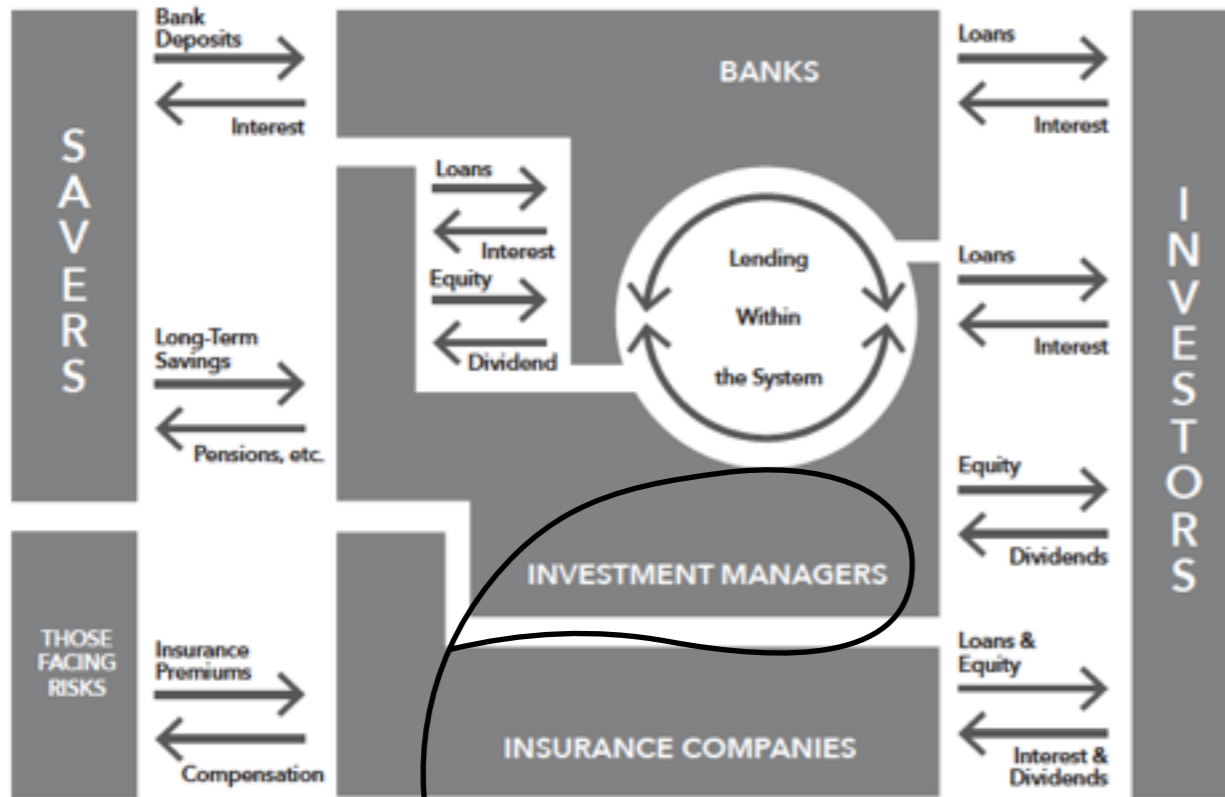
SAVERS

Bank Deposits

Interest

Long-Term Savings

Pensions, etc.

THOSE FACING RISKS

Insurance Premiums

Compensation

BANKS

Loans

Interest

Equity

Dividend

Lending Within the System

INVESTMENT MANAGERS

INSURANCE COMPANIES

Loans

Interest

Loans

Interest

Equity

Dividends

Loans & Equity

Interest & Dividends

INVESTORS